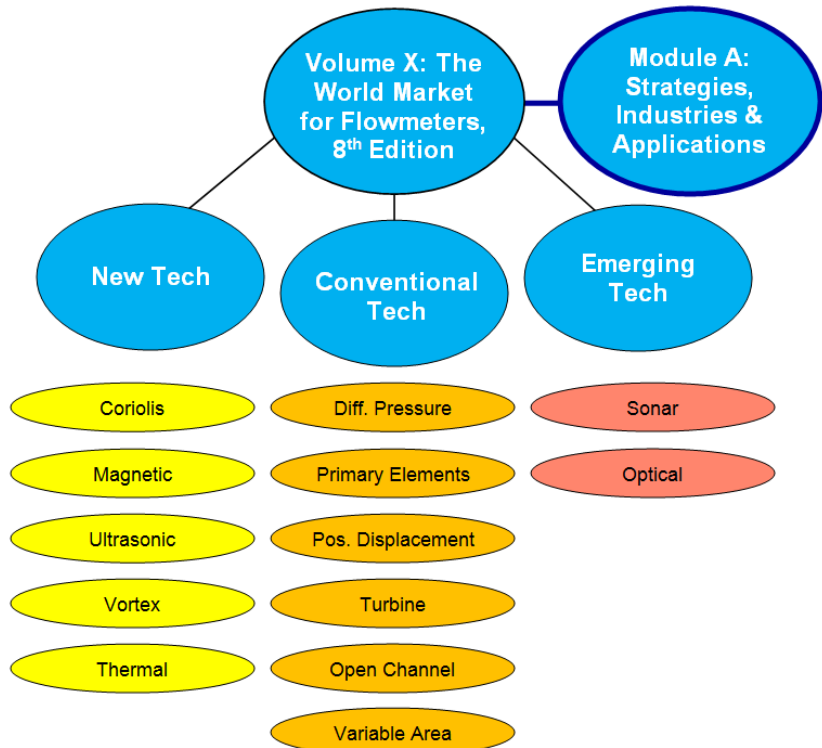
Volume X: The World Market for Flowmeters, 8$^{th}$ Edition

Module A: Strategies, Industries & Applications

New Tech

Conventional Tech

Emerging Tech

Coriolis

Magnetic

Ultrasonic

Vortex

Thermal

Diff. Pressure

Primary Elements

Pos. Displacement

Turbine

Open Channel

Variable Area

Sonar

Optical